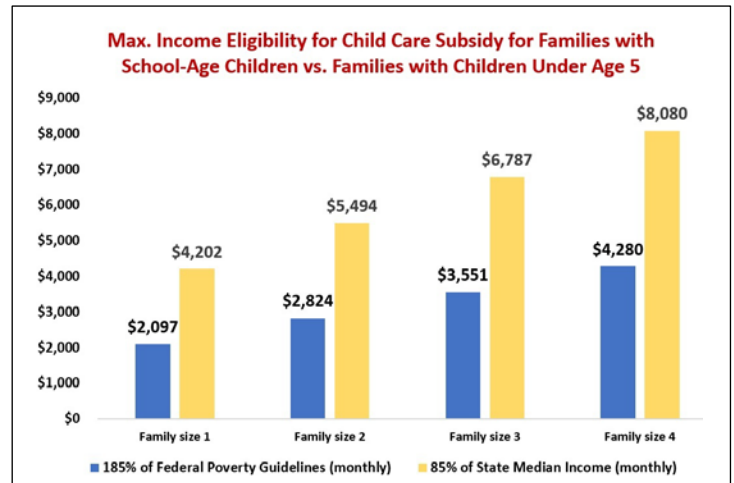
Max. Income Eligibility for Child Care Subsidy for Families with School-Age Children vs. Families with Children Under Age 5

$9,000
$8,000
$7,000
$6,000
$5,000
$4,000
$3,000
$2,000
$1,000
$0

$2,097
$4,202
$2,824
$5,494
$3,551
$6,787
$4,280
$8,080

Family size 1
Family size 2
Family size 3
Family size 4

185% of Federal Poverty Guidelines (monthly)
85% of State Median Income (monthly)